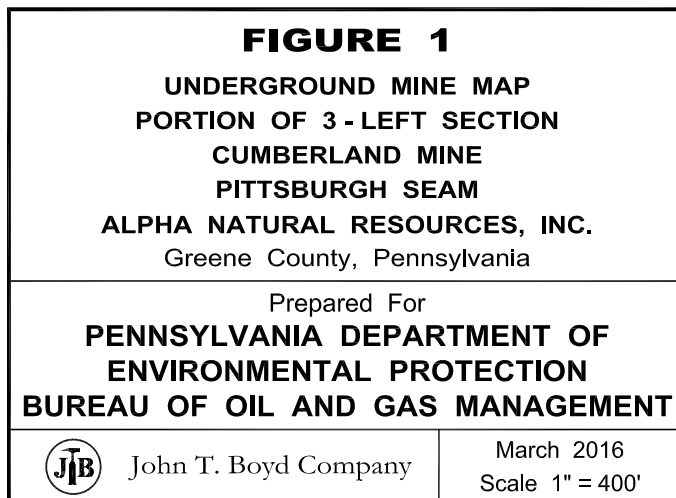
FIGURE 1

UNDERGROUND MINE MAP
PORTION OF 3 - LEFT SECTION
CUMBERLAND MINE
PITTSBURGH SEAM
ALPHA NATURAL RESOURCES, INC.
Greene County, Pennsylvania

Prepared For
PENNSYLVANIA DEPARTMENT OF ENVIRONMENTAL PROTECTION
BUREAU OF OIL AND GAS MANAGEMENT

JTB John T. Boyd Company

March 2016
Scale 1" = 400'